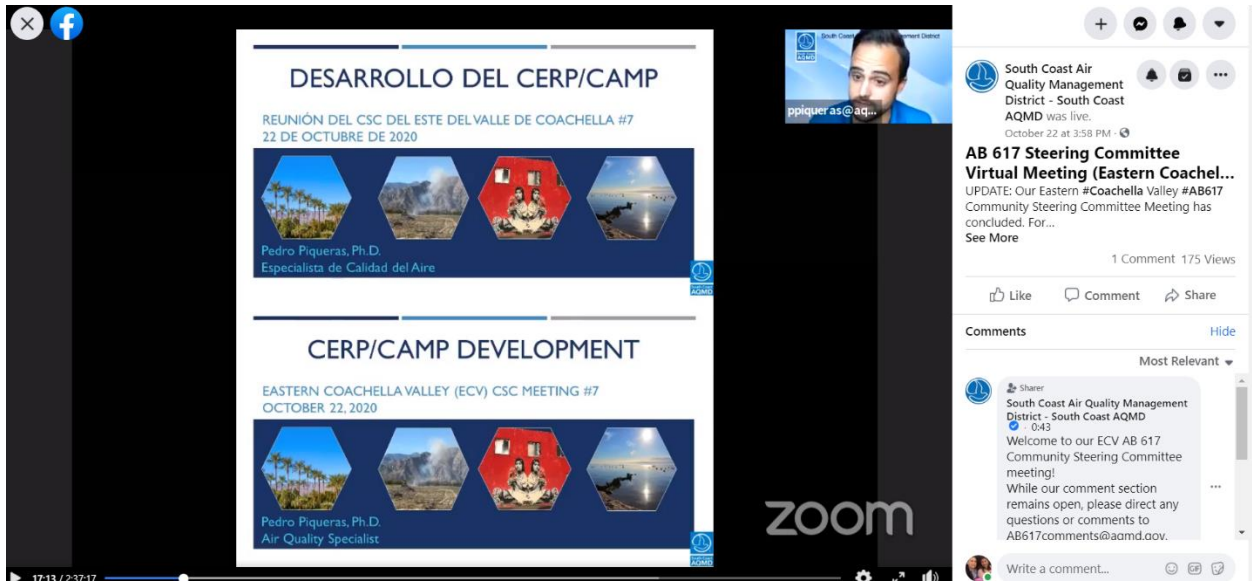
DESARROLLO DEL CERP/CAMP

REUNIÓN DEL CSC DEL ESTE DEL VALLE DE COACHELLA #7
22 DE OCTUBRE DE 2020

Pedro Piqueras, Ph.D.
Especialista de Calidad del Aire

AQMD

CERP/CAMP DEVELOPMENT

EASTERN COACHELLA VALLEY (ECV) CSC MEETING #7
OCTOBER 22, 2020

Pedro Piqueras, Ph.D.
Air Quality Specialist

AQMD

South Coast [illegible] ement District
AQMD
ppiqueras@aq...

zoom

17:13 / 2:37:17

South Coast Air Quality Management District - South Coast AQMD was live.
October 22 at 3:58 PM ·

AB 617 Steering Committee Virtual Meeting (Eastern Coachel...
UPDATE: Our Eastern #Coachella Valley #AB617 Community Steering Committee Meeting has concluded. For...
See More

1 Comment 175 Views

Like Comment Share

Comments Hide

Most Relevant

Sharer
South Coast Air Quality Management District - South Coast AQMD
· 0:43
Welcome to our ECV AB 617 Community Steering Committee meeting!
While our comment section remains open, please direct any questions or comments to AB617comments@aqmd.gov.

Write a comment...